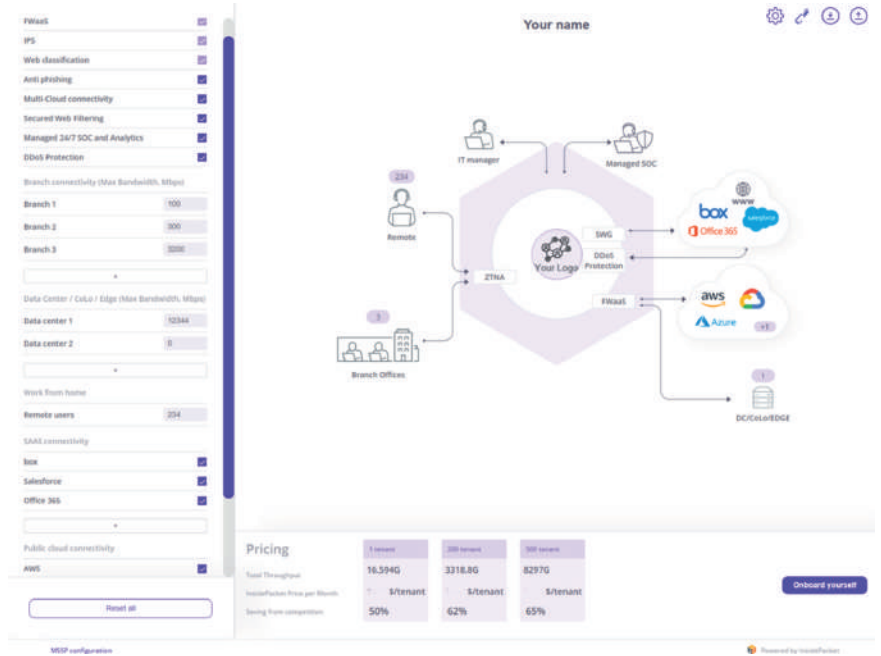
FWaaS
IPS
Web classification
Anti phishing
Multi-Cloud connectivity
Secured Web Filtering
Managed 24/7 SOC and Analytics
DDoS Protection

Branch connectivity (Max Bandwidth, Mbps)
Branch 1 100
Branch 2 300
Branch 3 3200
+

Data Center / CoLo / Edge (Max Bandwidth, Mbps)
Data center 1 12344
Data center 2 0
+

Work from home
Remote users 234

SAAS connectivity
box
Salesforce
Office 365
+

Public cloud connectivity
AWS

Reset all

MSSP configuration

Your name

IT manager
Managed SOC
234
Remote
ZTNA
Your Logo
SWG
DDoS Protection
FWaaS
box
www
salesforce
Office 365
aws
Azure
+1
3
Branch Offices
1
DC/CoLo/EDGE

Pricing
Total Throughput
InsidePacket Price per Month
Saving from competition

| 1 tenant | 200 tenant | 500 tenant |
|---|---|---|
| 16.594G | 3318.8G | 8297G |
| $/tenant | $/tenant | $/tenant |
| 50% | 62% | 65% |

Onboard yourself

Powered by InsidePacket